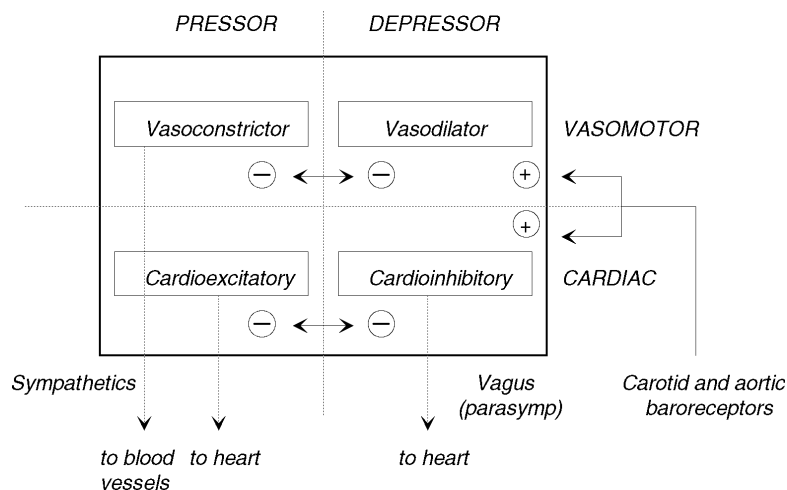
PRESSOR

DEPRESSOR

Vasoconstrictor

Vasodilator

VASOMOTOR

−

−

+

+

Cardioexcitatory

Cardioinhibitory

CARDIAC

−

−

Sympathetics

Vagus (parasymp)

Carotid and aortic baroreceptors

to blood vessels

to heart

to heart